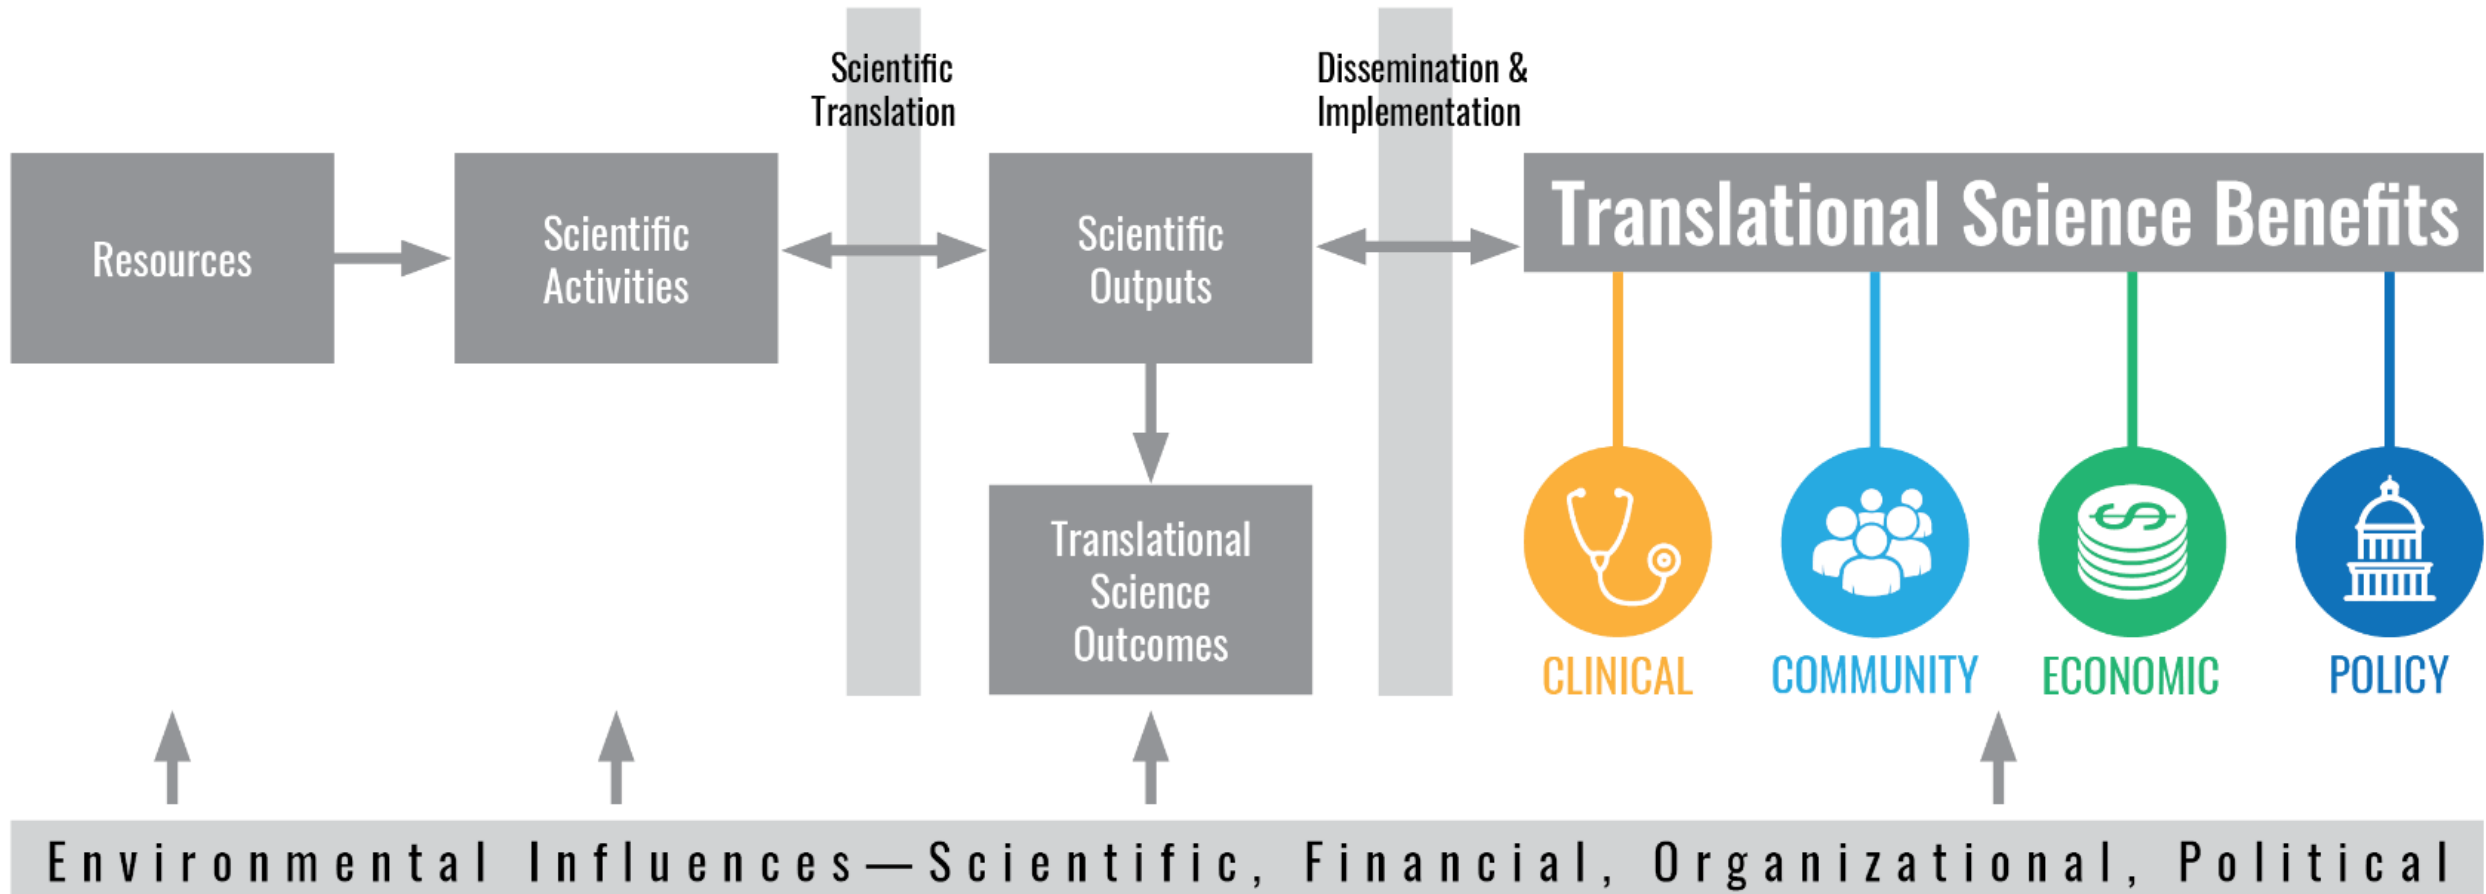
Scientific Translation

Dissemination & Implementation

Resources

Scientific Activities

Scientific Outputs

Translational Science Benefits

Translational Science Outcomes

CLINICAL

COMMUNITY

ECONOMIC

POLICY

Environmental Influences—Scientific, Financial, Organizational, Political